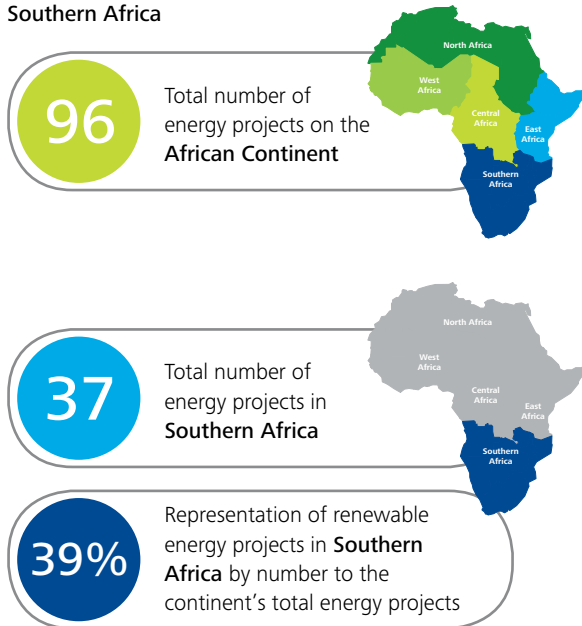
Southern Africa

96

Total number of energy projects on the African Continent

North Africa

West Africa

Central Africa

East Africa

Southern Africa

37

Total number of energy projects in Southern Africa

North Africa

West Africa

Central Africa

East Africa

Southern Africa

39%

Representation of renewable energy projects in Southern Africa by number to the continent's total energy projects